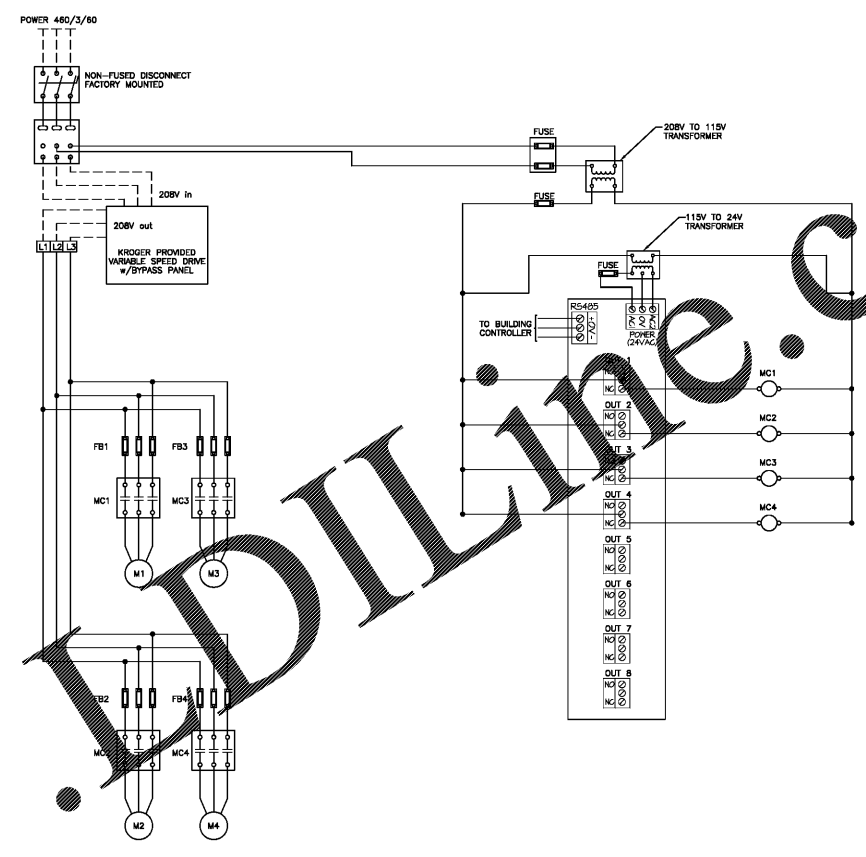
POWER 460/3/60

NON-FUSED DISCONNECT FACTORY MOUNTED

FUSE

208V TO 115V TRANSFORMER

FUSE

208V in

208V out

KROGER PROVIDED VARIABLE SPEED DRIVE w/BYPASS PANEL

115V TO 24V TRANSFORMER

FUSE

L1 L2 L3

RS485

+ - / 0

TO BUILDING CONTROLLER

24V 24V 0V

POWER (24VAC)

OUT 1
NO
NC

MC1

OUT 2
NO
NC

MC2

OUT 3
NO
NC

MC3

OUT 4
NO
NC

MC4

OUT 5
NO
NC

OUT 6
NO
NC

OUT 7
NO
NC

OUT 8
NO
NC

FB1

FB3

MC1

MC3

M1

M3

FB2

FB4

MC2

MC4

M2

M4

.LDILine.c